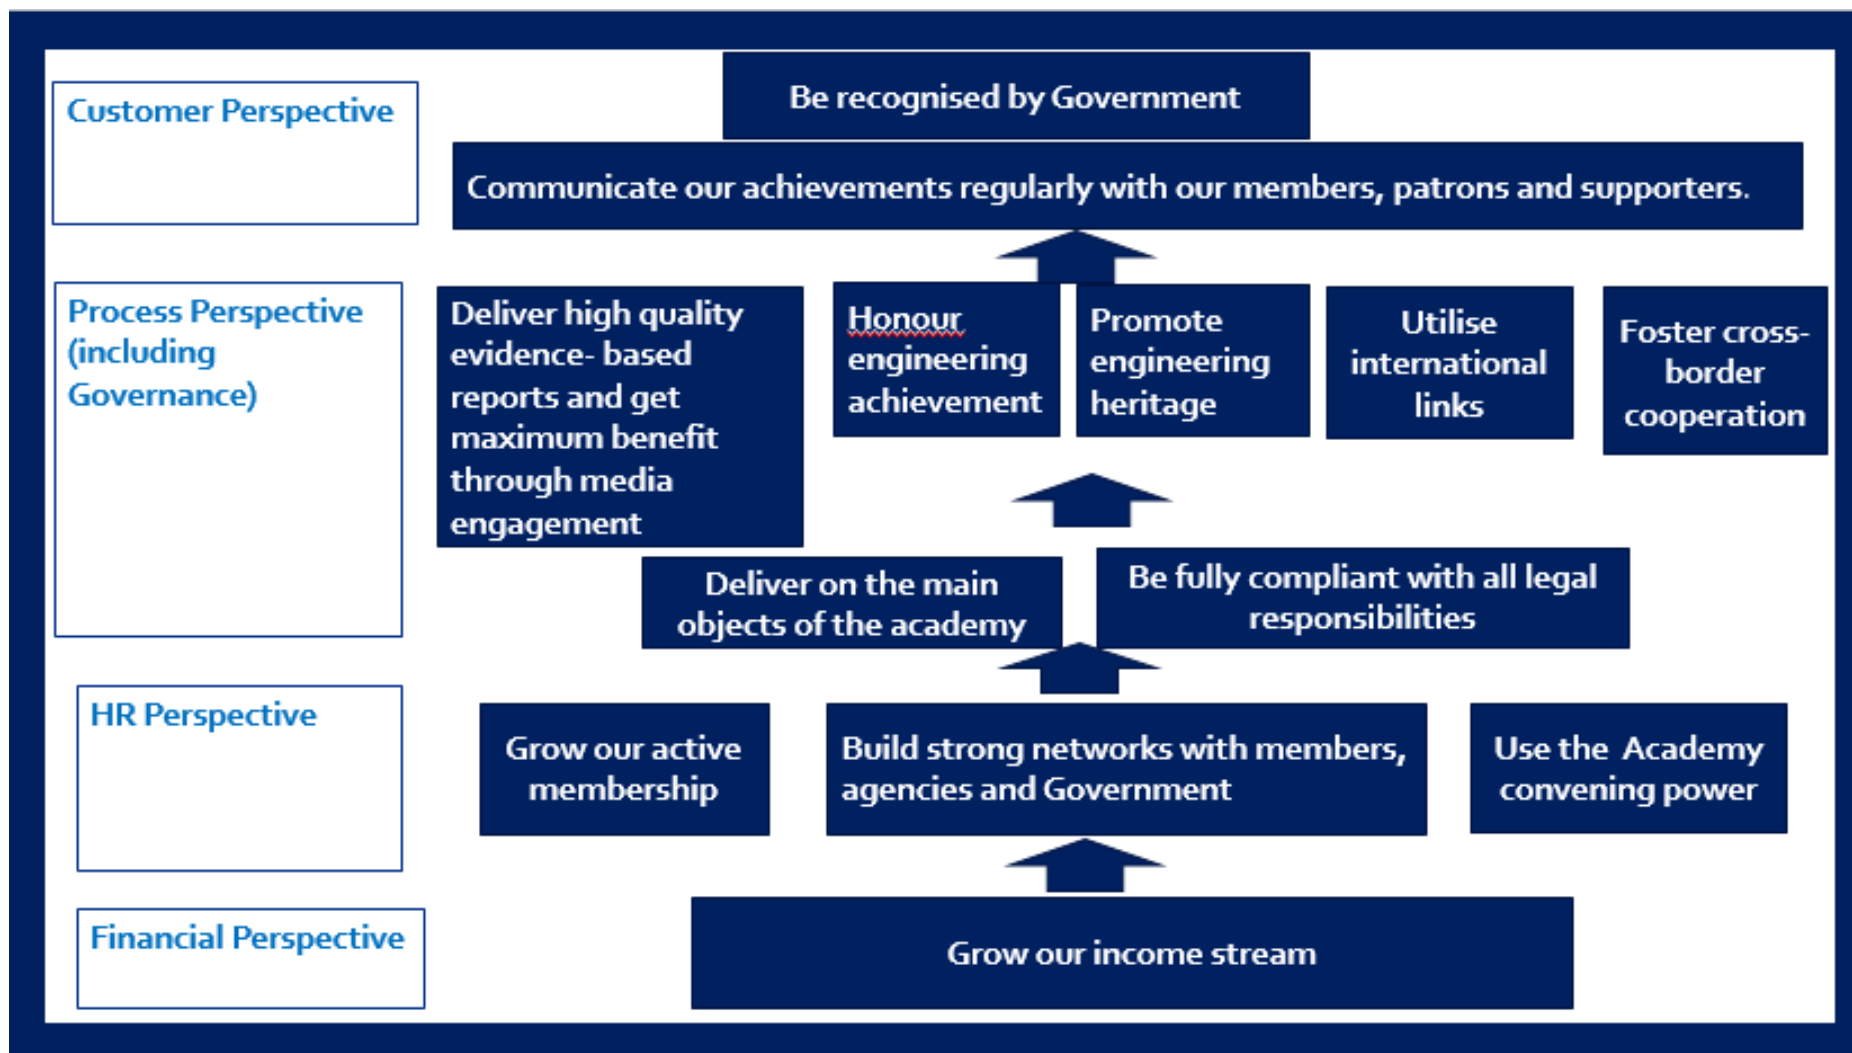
Customer Perspective

Be recognised by Government

Communicate our achievements regularly with our members, patrons and supporters.

Process Perspective (including Governance)

Deliver high quality evidence- based reports and get maximum benefit through media engagement

Honour engineering achievement

Promote engineering heritage

Utilise international links

Foster cross-border cooperation

Deliver on the main objects of the academy

Be fully compliant with all legal responsibilities

HR Perspective

Grow our active membership

Build strong networks with members, agencies and Government

Use the Academy convening power

Financial Perspective

Grow our income stream